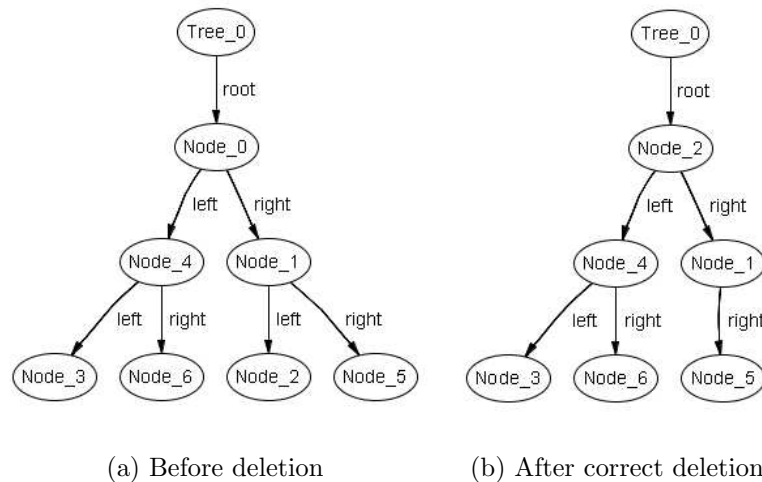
Tree_0

root

Node_0

left

right

Node_4

Node_1

left

right

left

right

Node_3

Node_6

Node_2

Node_5

(a) Before deletion

Tree_0

root

Node_2

left

right

Node_4

Node_1

left

right

right

Node_3

Node_6

Node_5

(b) After correct deletion